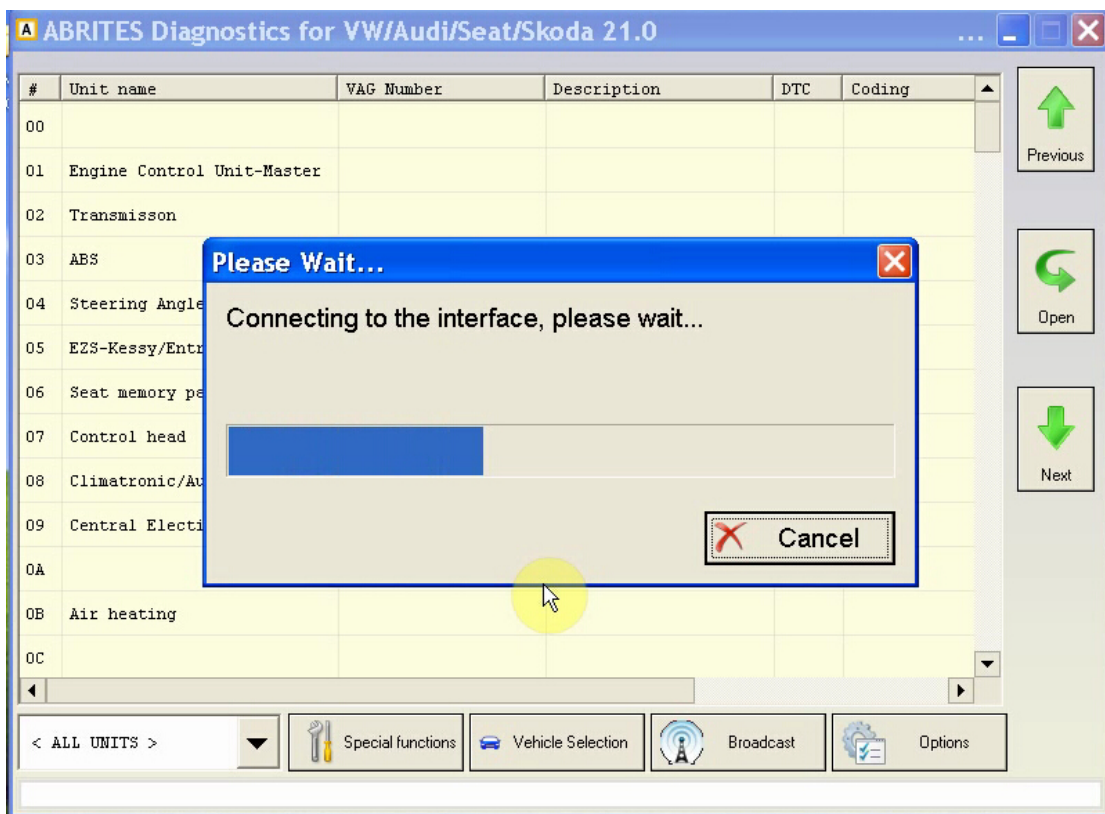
ABRITES Diagnostics for VW/Audi/Seat/Skoda 21.0

| # | Unit name | VAG Number | Description | DTC | Coding |
|---|---|---|---|---|---|
| 00 | | | | | |
| 01 | Engine Control Unit-Master | | | | |
| 02 | Transmisson | | | | |
| 03 | ABS | | | | |
| 04 | Steering Angle | | | | |
| 05 | EZS-Kessy/Entr | | | | |
| 06 | Seat memory pa | | | | |
| 07 | Control head | | | | |
| 08 | Climatronic/Au | | | | |
| 09 | Central Electi | | | | |
| 0A | | | | | |
| 0B | Air heating | | | | |
| 0C | | | | | |

Previous

Open

Next

Please Wait...

Connecting to the interface, please wait...

Cancel

< ALL UNITS >

Special functions

Vehicle Selection

Broadcast

Options